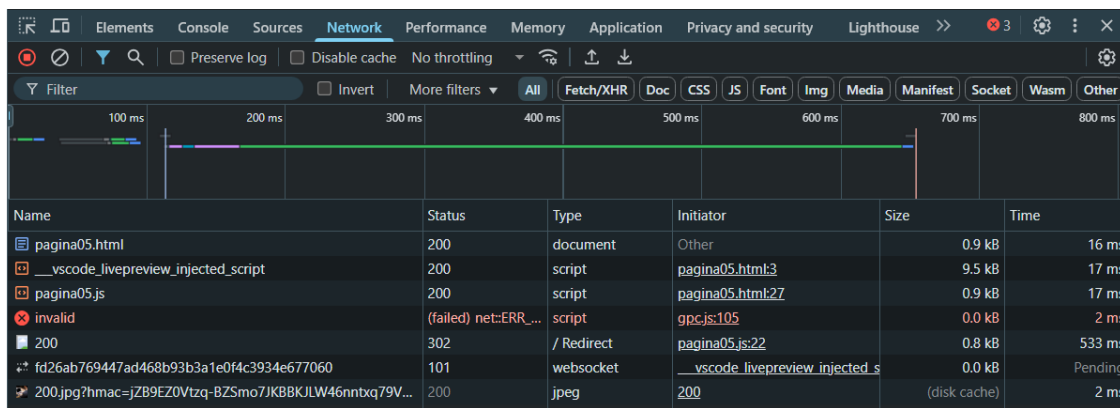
Elements Console Sources Network Performance Memory Application Privacy and security Lighthouse >> 3

Preserve log Disable cache No throttling

Filter Invert More filters All Fetch/XHR Doc CSS JS Font Img Media Manifest Socket Wasm Other

100 ms 200 ms 300 ms 400 ms 500 ms 600 ms 700 ms 800 ms

| Name | Status | Type | Initiator | Size | Time |
|---|---|---|---|---|---|
| pagina05.html | 200 | document | Other | 0.9 kB | 16 m |
| __vscode_livepreview_injected_script | 200 | script | pagina05.html:3 | 9.5 kB | 17 m |
| pagina05.js | 200 | script | pagina05.html:27 | 0.9 kB | 17 m |
| invalid | (failed) net::ERR_... | script | gpc.js:105 | 0.0 kB | 2 m |
| 200 | 302 | / Redirect | pagina05.js:22 | 0.8 kB | 533 m |
| fd26ab769447ad468b93b3a1e0f4c3934e677060 | 101 | websocket | __vscode_livepreview_injected_s | 0.0 kB | Pendin |
| 200.jpg?hmac=jZB9EZ0Vtzq-BZSmo7JKBBKJLW46nntxq79V... | 200 | jpeg | 200 | (disk cache) | 2 m |